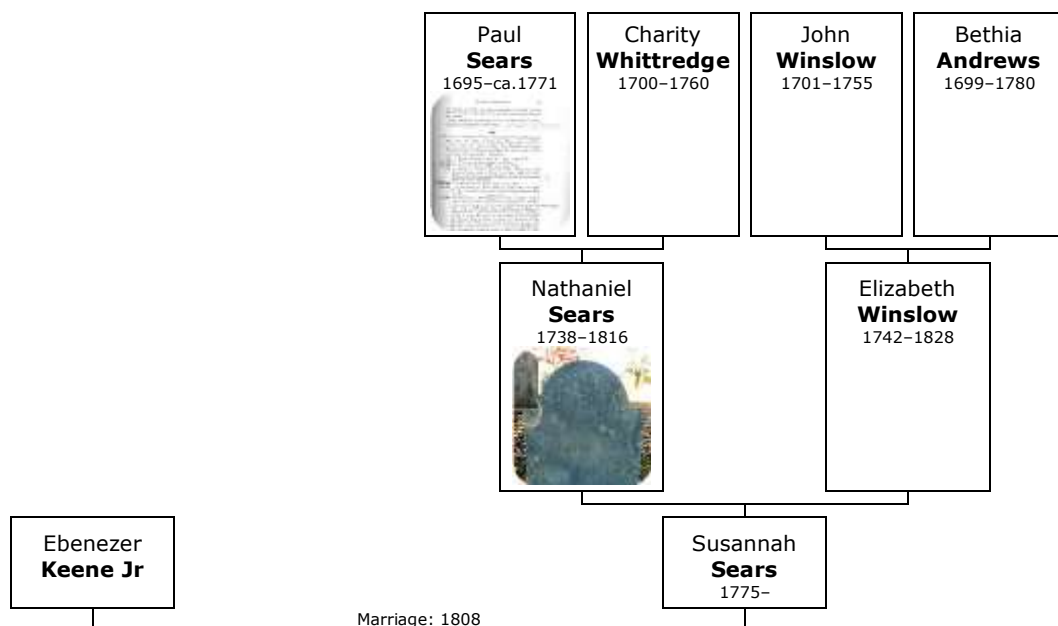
Paul
**Sears**
1695–ca.1771

Charity
**Whittredge**
1700–1760

John
**Winslow**
1701–1755

Bethia
**Andrews**
1699–1780

Nathaniel
**Sears**
1738–1816

Elizabeth
**Winslow**
1742–1828

Ebenezer
**Keene Jr**

Susannah
**Sears**
1775–

Marriage: 1808